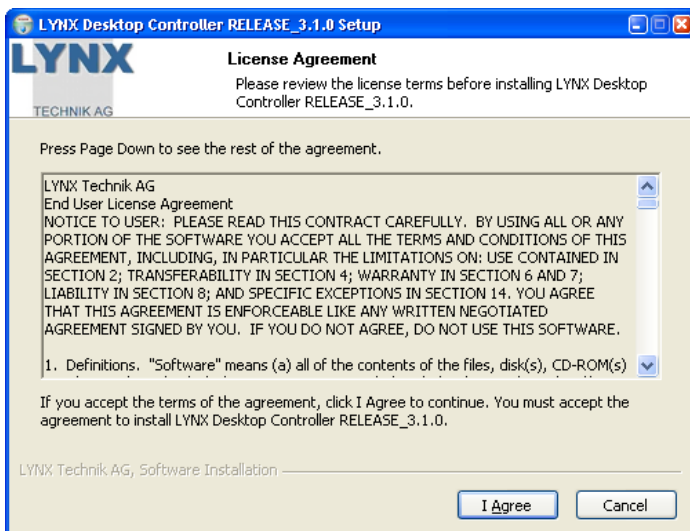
LYNX Desktop Controller RELEASE_3.1.0 Setup

LYNX
TECHNIK AG

License Agreement

Please review the license terms before installing LYNX Desktop Controller RELEASE_3.1.0.

Press Page Down to see the rest of the agreement.

LYNX Technik AG
End User License Agreement
NOTICE TO USER: PLEASE READ THIS CONTRACT CAREFULLY. BY USING ALL OR ANY PORTION OF THE SOFTWARE YOU ACCEPT ALL THE TERMS AND CONDITIONS OF THIS AGREEMENT, INCLUDING, IN PARTICULAR THE LIMITATIONS ON: USE CONTAINED IN SECTION 2; TRANSFERABILITY IN SECTION 4; WARRANTY IN SECTION 6 AND 7; LIABILITY IN SECTION 8; AND SPECIFIC EXCEPTIONS IN SECTION 14. YOU AGREE THAT THIS AGREEMENT IS ENFORCEABLE LIKE ANY WRITTEN NEGOTIATED AGREEMENT SIGNED BY YOU. IF YOU DO NOT AGREE, DO NOT USE THIS SOFTWARE.

1. Definitions. "Software" means (a) all of the contents of the files, disk(s), CD-ROM(s) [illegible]

If you accept the terms of the agreement, click I Agree to continue. You must accept the agreement to install LYNX Desktop Controller RELEASE_3.1.0.

LYNX Technik AG, Software Installation

I Agree

Cancel